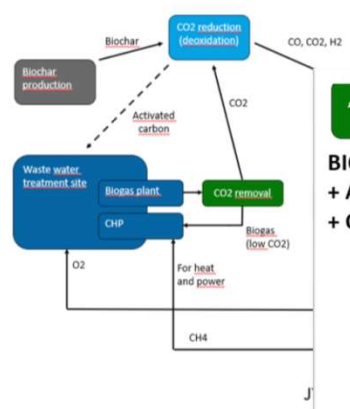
CO2 reduction (deoxidation)

Biochar

CO, CO2, H2

Biochar production

Activated carbon

CO2

Waste water treatment site

Biogas plant

CO2 removal

CHP

Biogas (low CO2)

O2

For heat and power

CH4

A

BI

+ A

+ C

J